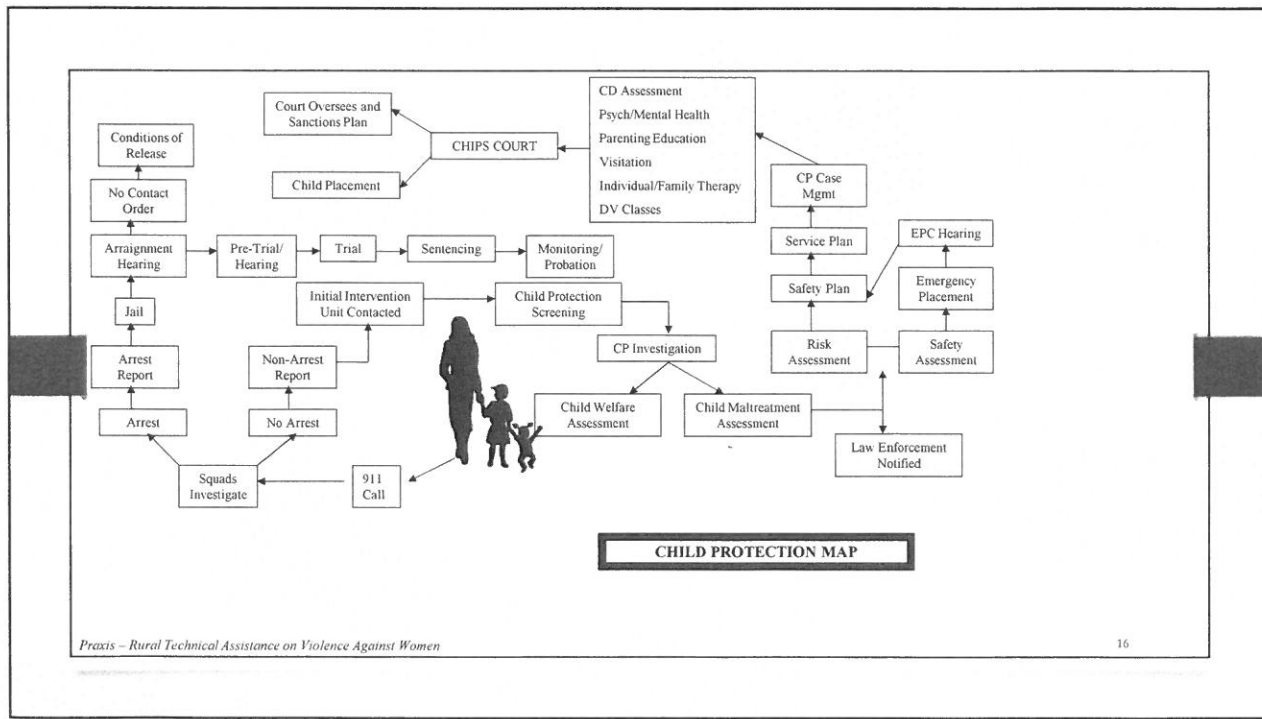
Court Oversees and Sanctions Plan

CHIPS COURT

Child Placement

CD Assessment
Psych/Mental Health
Parenting Education
Visitation
Individual/Family Therapy
DV Classes

Conditions of Release

No Contact Order

Arraignment Hearing

Pre-Trial/ Hearing

Trial

Sentencing

Monitoring/ Probation

CP Case Mgmt

Service Plan

EPC Hearing

Safety Plan

Emergency Placement

Jail

Initial Intervention Unit Contacted

Child Protection Screening

Arrest Report

Non-Arrest Report

CP Investigation

Risk Assessment

Safety Assessment

Arrest

No Arrest

Child Welfare Assessment

Child Maltreatment Assessment

Law Enforcement Notified

Squads Investigate

911 Call

CHILD PROTECTION MAP

Praxis – Rural Technical Assistance on Violence Against Women

16